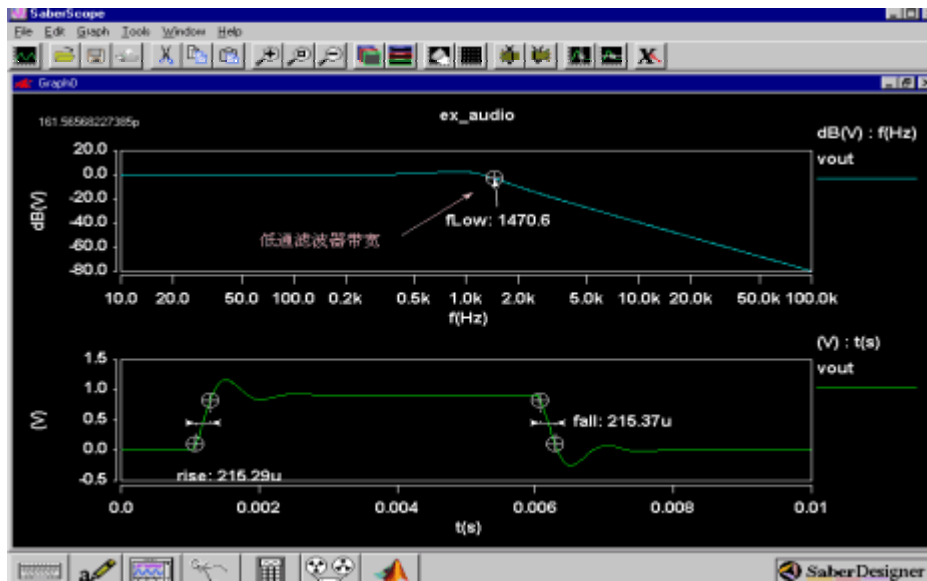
SaberScope
File Edit Graph Tools Window Help
Graph0
ex_audio
161.56568227385p
dB(V) : f(Hz)
vout
20.0
0.0
-20.0
-40.0
-60.0
-80.0
dB(V)
fLow: 1470.6
低通滤波器带宽
10.0 20.0 50.0 100.0 0.2k 0.5k 1.0k 2.0k 5.0k 10.0k 20.0k 50.0k 100.0k
f(Hz)
(V) : t(s)
vout
1.5
1.0
0.5
0.0
-0.5
(V)
fall: 215.37u
rise: 215.29u
0.0 0.002 0.004 0.006 0.008 0.01
t(s)
SaberDesigner